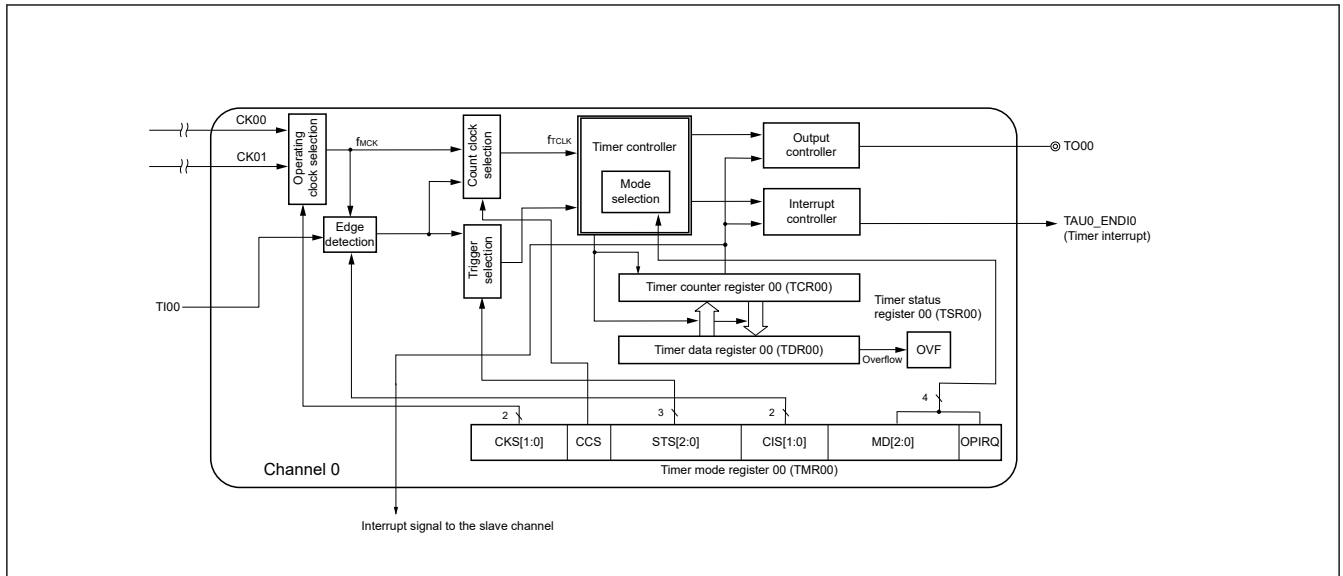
CK00

CK01

Operating clock selection

$f_{MCK}$

Count clock selection

$f_{TCLK}$

Timer controller

Mode selection

Output controller

TO00

Interrupt controller

TAU0_ENDI0
(Timer interrupt)

Edge detection

Trigger selection

TI00

Timer counter register 00 (TCR00)

Timer status register 00 (TSR00)

Timer data register 00 (TDR00)

Overflow

OVF

2

3

2

4

| CKS[1:0] | CCS | STS[2:0] | CIS[1:0] | MD[2:0] | OPIRQ |
|---|---|---|---|---|---|

Channel 0

Timer mode register 00 (TMR00)

Interrupt signal to the slave channel